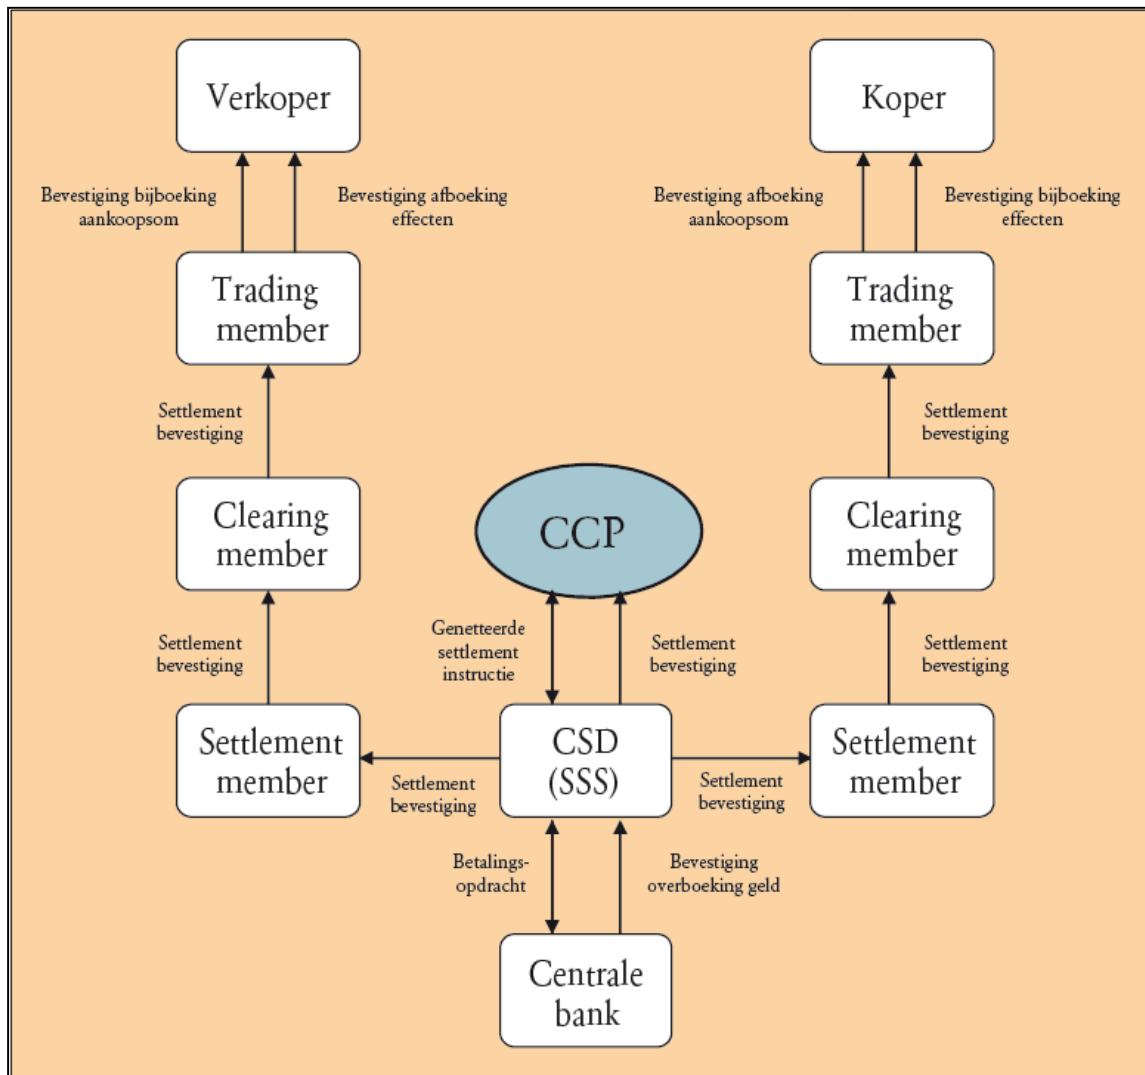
Verkoper

Koper

Bevestiging bijboeking aankoopsom

Bevestiging afboeking effecten

Bevestiging afboeking aankoopsom

Bevestiging bijboeking effecten

Trading member

Trading member

Settlement bevestiging

Settlement bevestiging

Clearing member

CCP

Clearing member

Settlement bevestiging

Genetteerde settlement instructie

Settlement bevestiging

Settlement bevestiging

Settlement member

CSD (SSS)

Settlement member

Settlement bevestiging

Settlement bevestiging

Betalingsopdracht

Bevestiging overboeking geld

Centrale bank